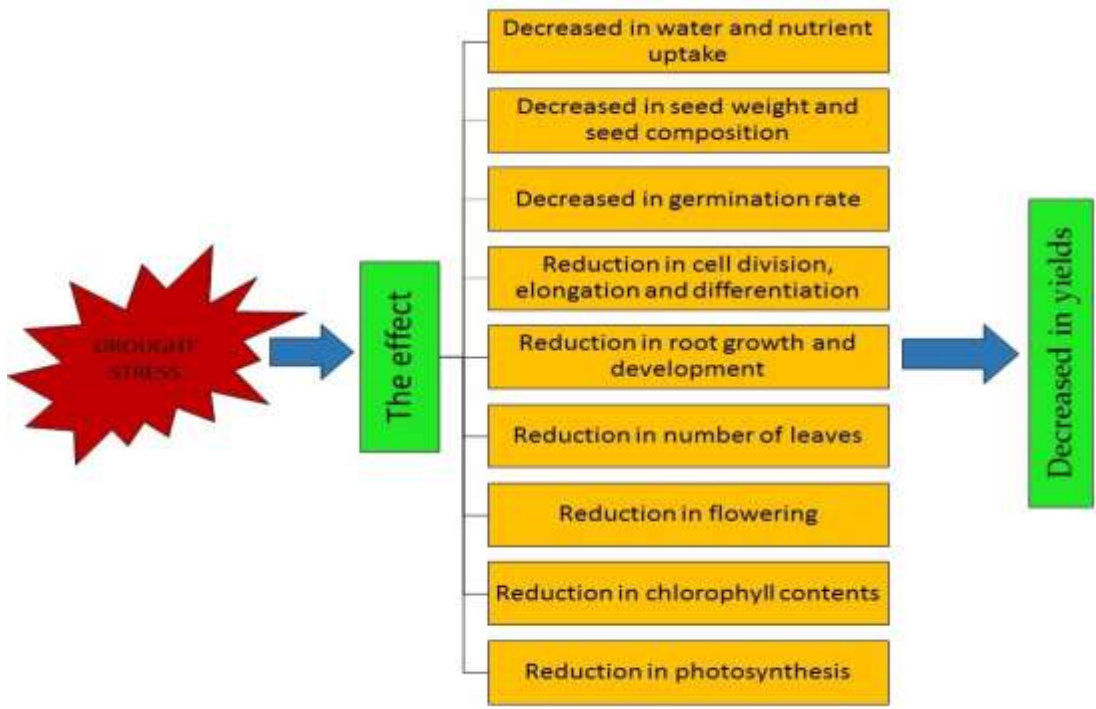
DROUGHT STRESS

The effect

Decreased in water and nutrient uptake

Decreased in seed weight and seed composition

Decreased in germination rate

Reduction in cell division, elongation and differentiation

Reduction in root growth and development

Reduction in number of leaves

Reduction in flowering

Reduction in chlorophyll contents

Reduction in photosynthesis

Decreased in yields